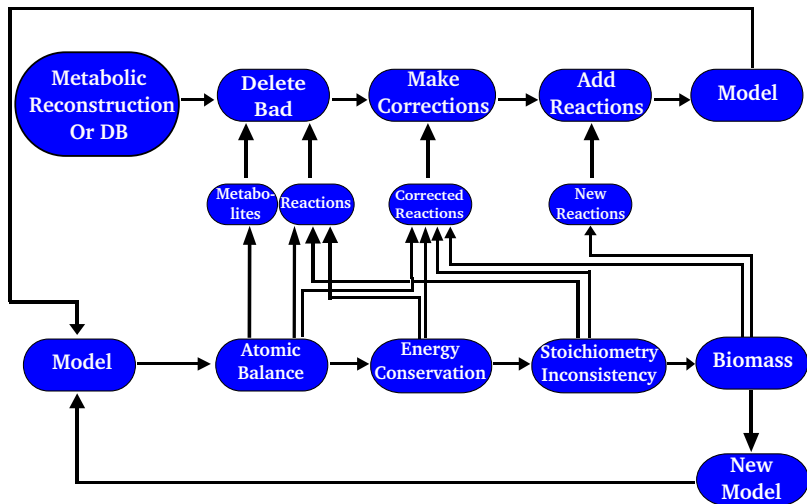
Metabolic Reconstruction Or DB

Delete Bad

Make Corrections

Add Reactions

Model

Metabolites

Reactions

Corrected Reactions

New Reactions

Model

Atomic Balance

Energy Conservation

Stoichiometry Inconsistency

Biomass

New Model